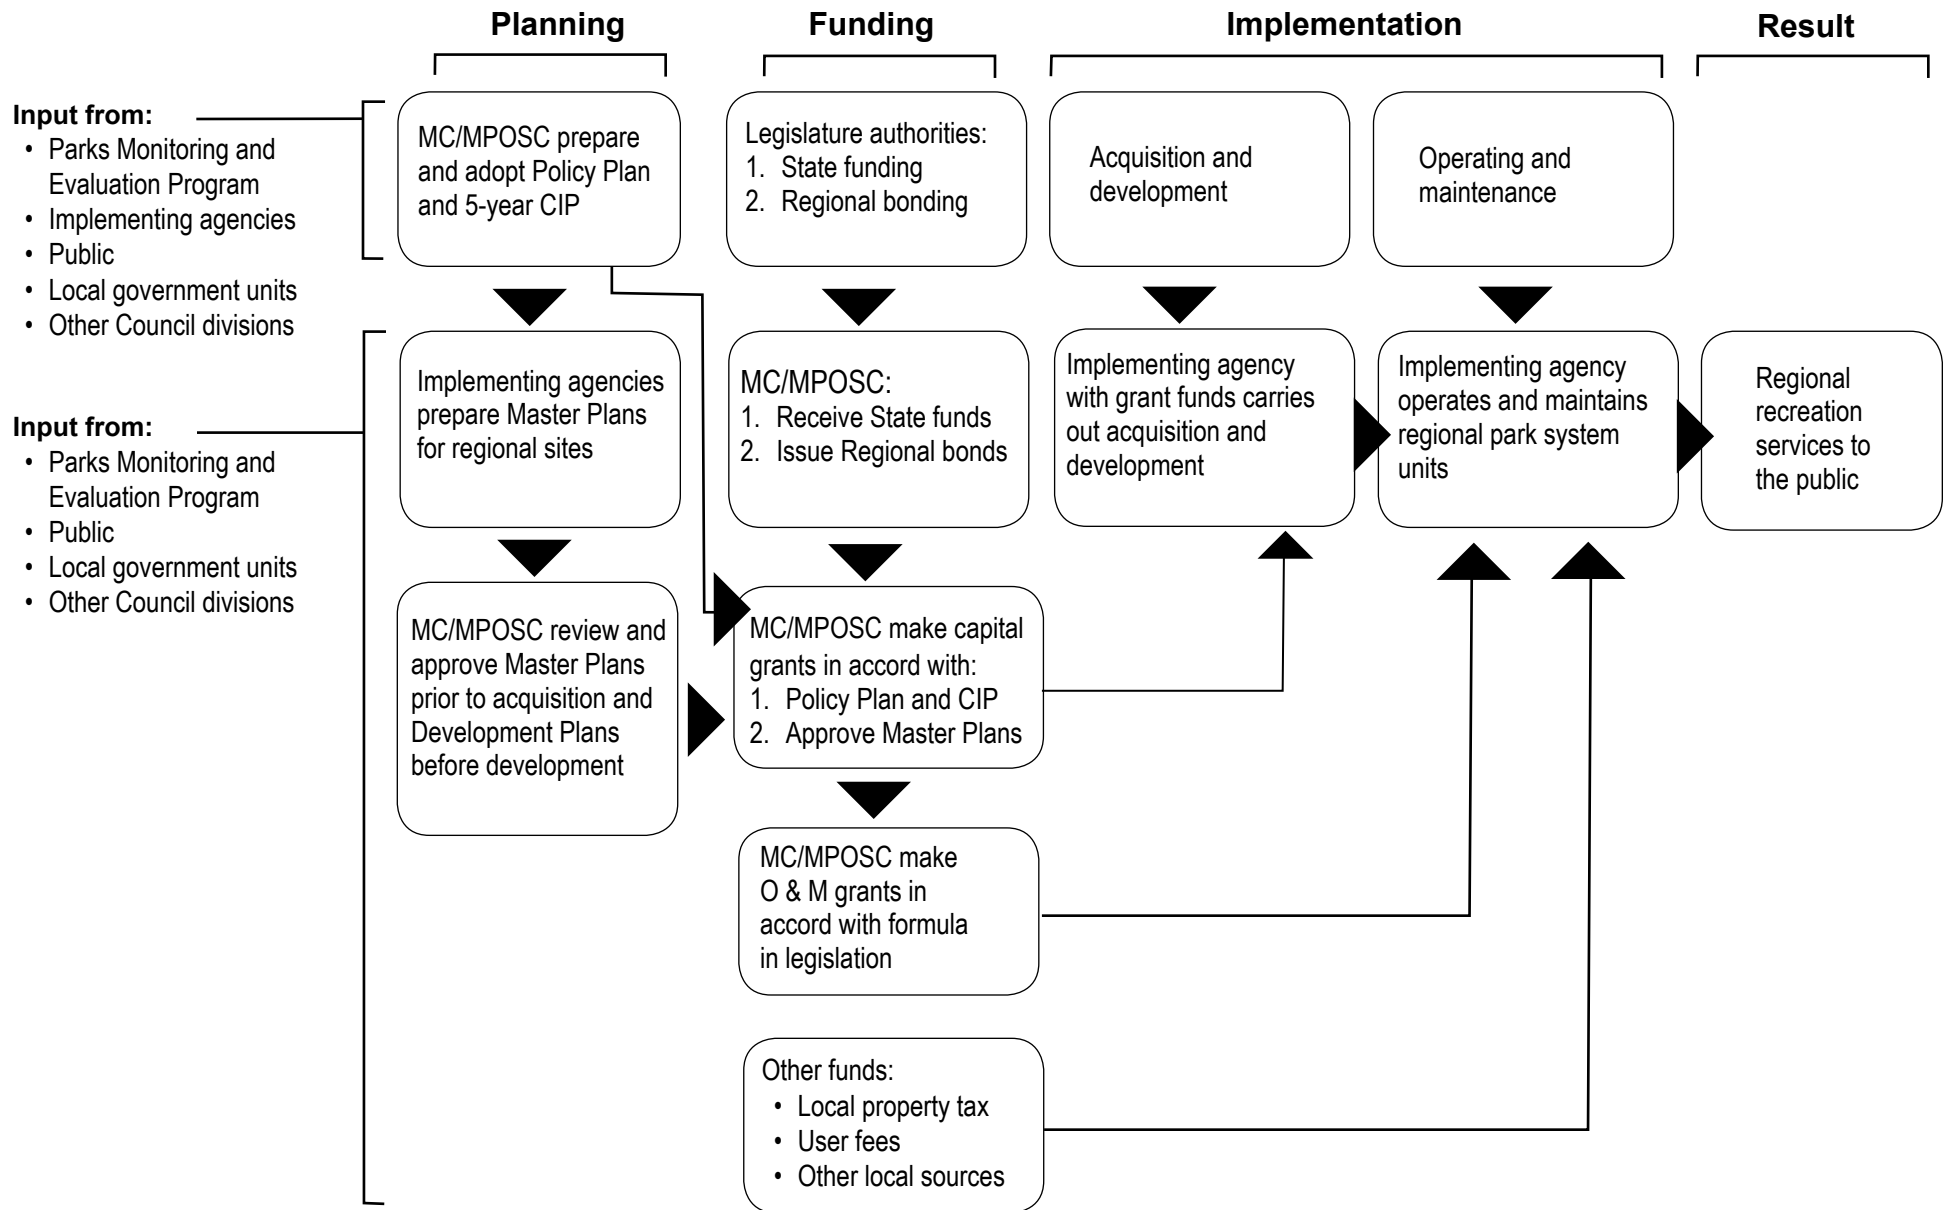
Planning

Funding

Implementation

Result

Input from:
• Parks Monitoring and Evaluation Program
• Implementing agencies
• Public
• Local government units
• Other Council divisions

Input from:
• Parks Monitoring and Evaluation Program
• Public
• Local government units
• Other Council divisions

MC/MPOSC prepare and adopt Policy Plan and 5-year CIP

Legislature authorities:
1. State funding
2. Regional bonding

Acquisition and development

Operating and maintenance

Implementing agencies prepare Master Plans for regional sites

MC/MPOSC:
1. Receive State funds
2. Issue Regional bonds

Implementing agency with grant funds carries out acquisition and development

Implementing agency operates and maintains regional park system units

Regional recreation services to the public

MC/MPOSC review and approve Master Plans prior to acquisition and Development Plans before development

MC/MPOSC make capital grants in accord with:
1. Policy Plan and CIP
2. Approve Master Plans

MC/MPOSC make O & M grants in accord with formula in legislation

Other funds:
• Local property tax
• User fees
• Other local sources